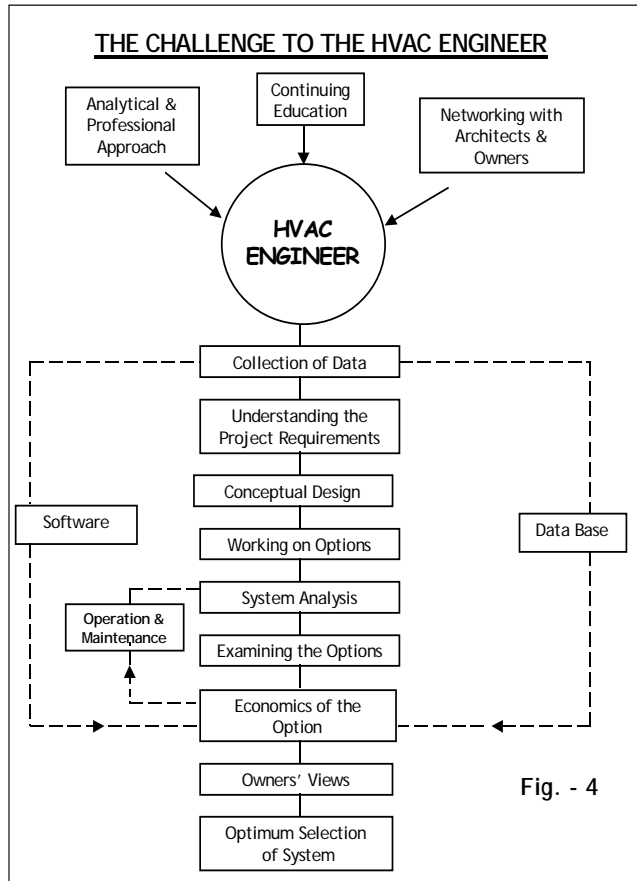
THE CHALLENGE TO THE HVAC ENGINEER

Analytical & Professional Approach

Continuing Education

Networking with Architects & Owners

HVAC ENGINEER

Collection of Data

Understanding the Project Requirements

Conceptual Design

Software

Data Base

Working on Options

System Analysis

Operation & Maintenance

Examining the Options

Economics of the Option

Owners' Views

Fig. - 4

Optimum Selection of System